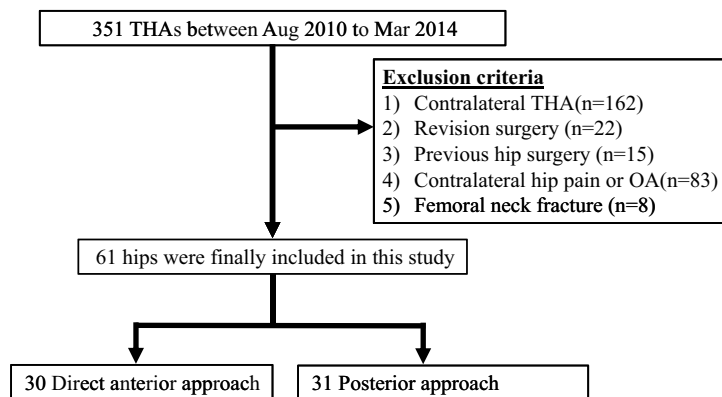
351 THAs between Aug 2010 to Mar 2014

Exclusion criteria
1) Contralateral THA(n=162)
2) Revision surgery (n=22)
3) Previous hip surgery (n=15)
4) Contralateral hip pain or OA(n=83)
5) Femoral neck fracture (n=8)

61 hips were finally included in this study

30 Direct anterior approach

31 Posterior approach